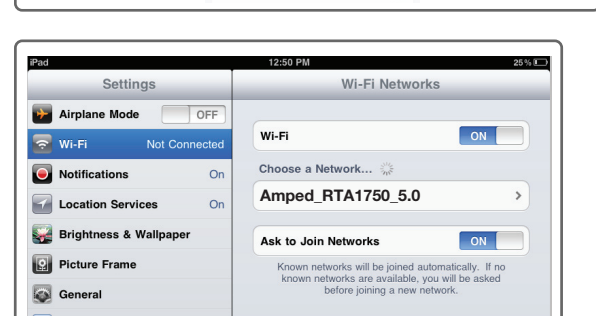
iPad
12:50 PM
25%

Settings
Airplane Mode OFF
Wi-Fi Not Connected
Notifications On
Location Services On
Brightness & Wallpaper
Picture Frame
General

Wi-Fi Networks
Wi-Fi ON
Choose a Network...
Amped_RTA1750_5.0
Ask to Join Networks ON
Known networks will be joined automatically. If no known networks are available, you will be asked before joining a new network.